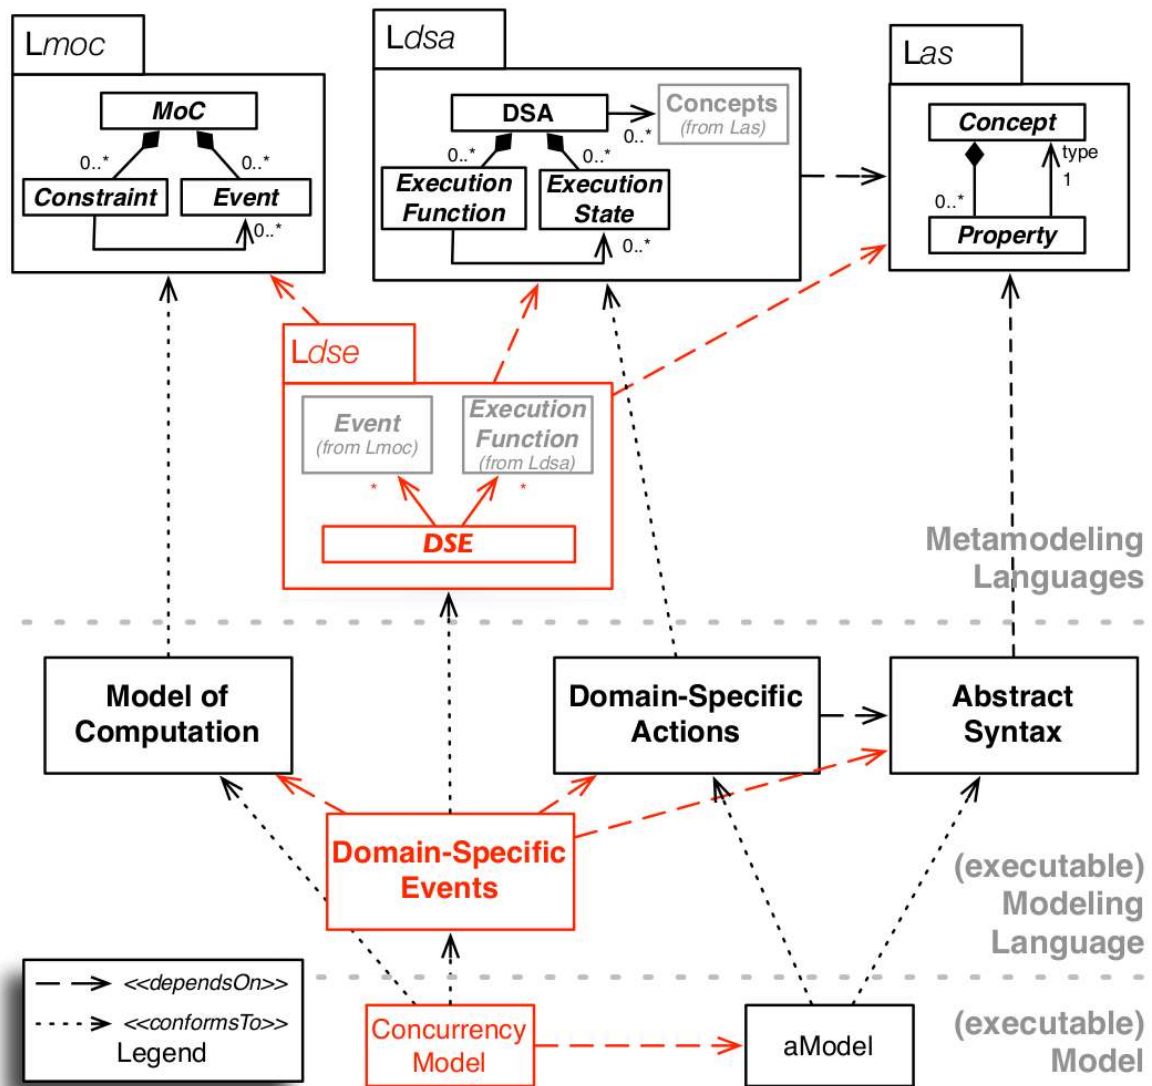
Lmoc

MoC

0..*

0..*

Constraint

Event

0..*

Ldsa

DSA

Concepts (from Las)

0..*

0..*

0..*

Execution Function

Execution State

0..*

Las

Concept

type 1

0..*

Property

Ldse

Event (from Lmoc)

Execution Function (from Ldsa)

*

*

DSE

Metamodeling Languages

Model of Computation

Domain-Specific Actions

Abstract Syntax

Domain-Specific Events

(executable) Modeling Language

<<dependsOn>>

<<conformsTo>>

Legend

Concurrency Model

aModel

(executable) Model